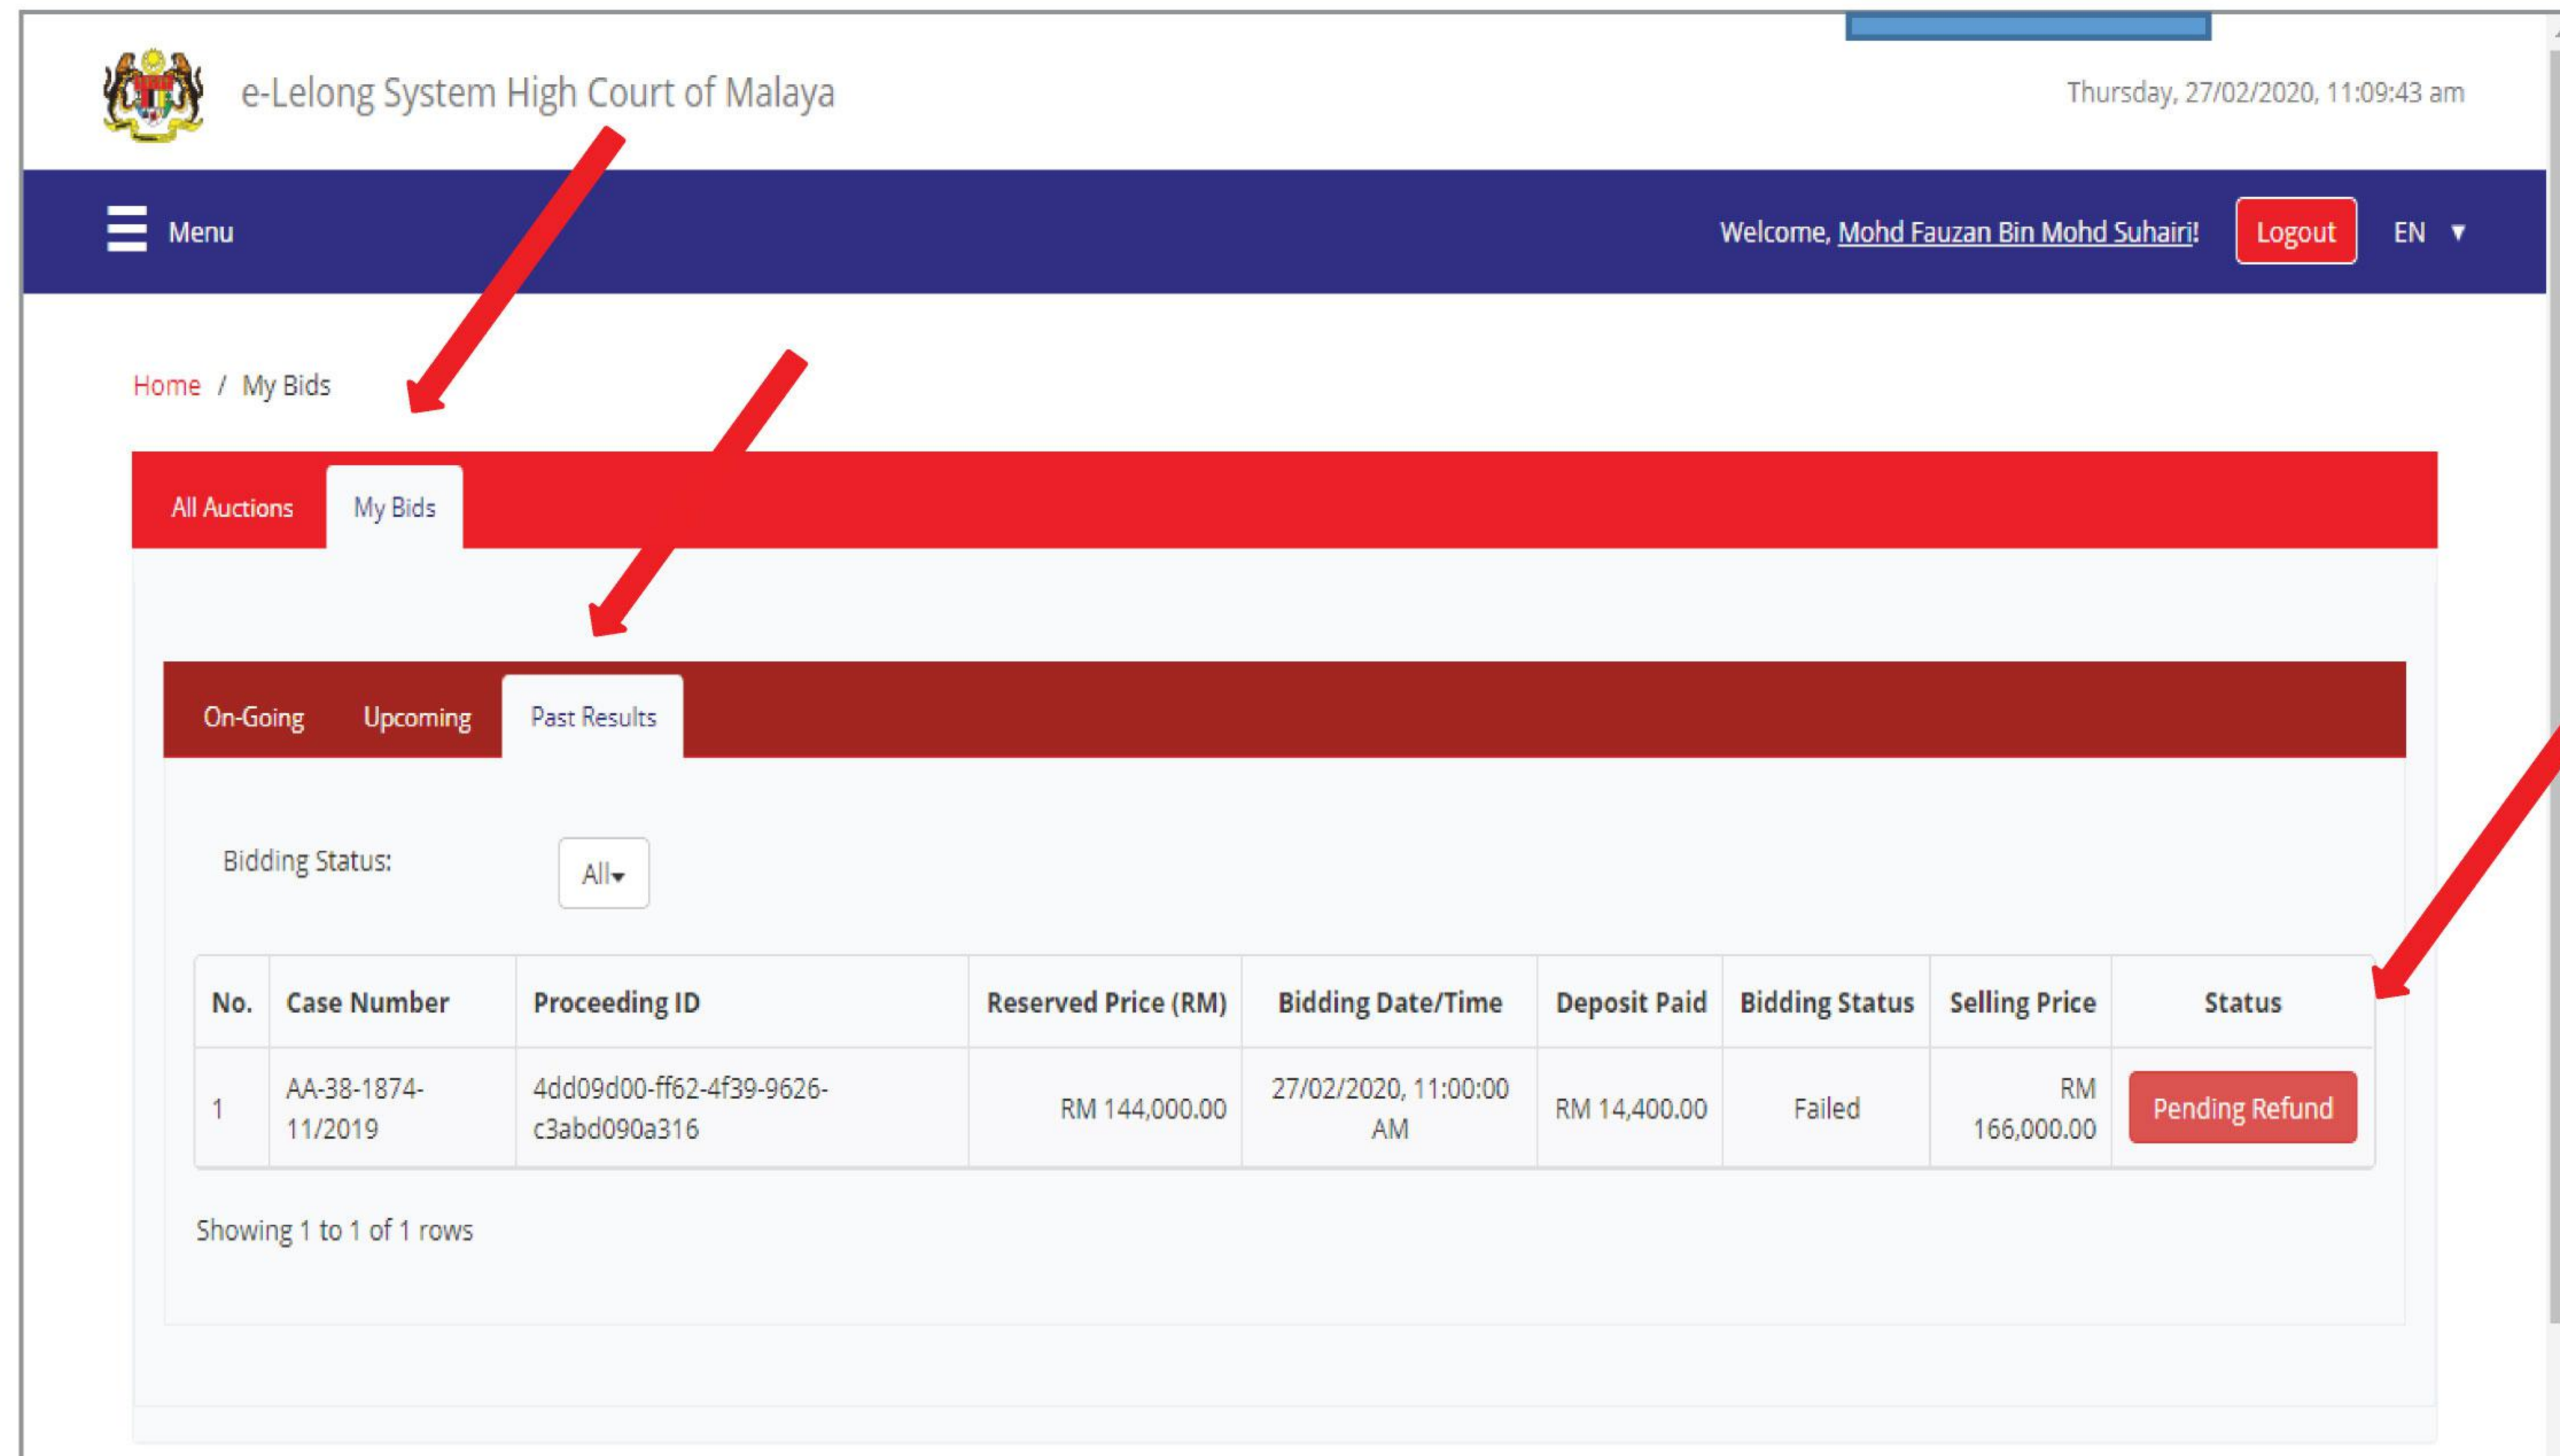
e-Lelong System High Court of Malaya

Thursday, 27/02/2020, 11:09:43 am

Menu

Welcome, Mohd Fauzan Bin Mohd Suhairi!

Logout

EN ▼

Home / My Bids

All Auctions

My Bids

On-Going

Upcoming

Past Results

Bidding Status:

All

| No. | Case Number | Proceeding ID | Reserved Price (RM) | Bidding Date/Time | Deposit Paid | Bidding Status | Selling Price | Status |
|---|---|---|---|---|---|---|---|---|
| 1 | AA-38-1874-11/2019 | 4dd09d00-ff62-4f39-9626-c3abd090a316 | RM 144,000.00 | 27/02/2020, 11:00:00 AM | RM 14,400.00 | Failed | RM 166,000.00 | Pending Refund |

Showing 1 to 1 of 1 rows